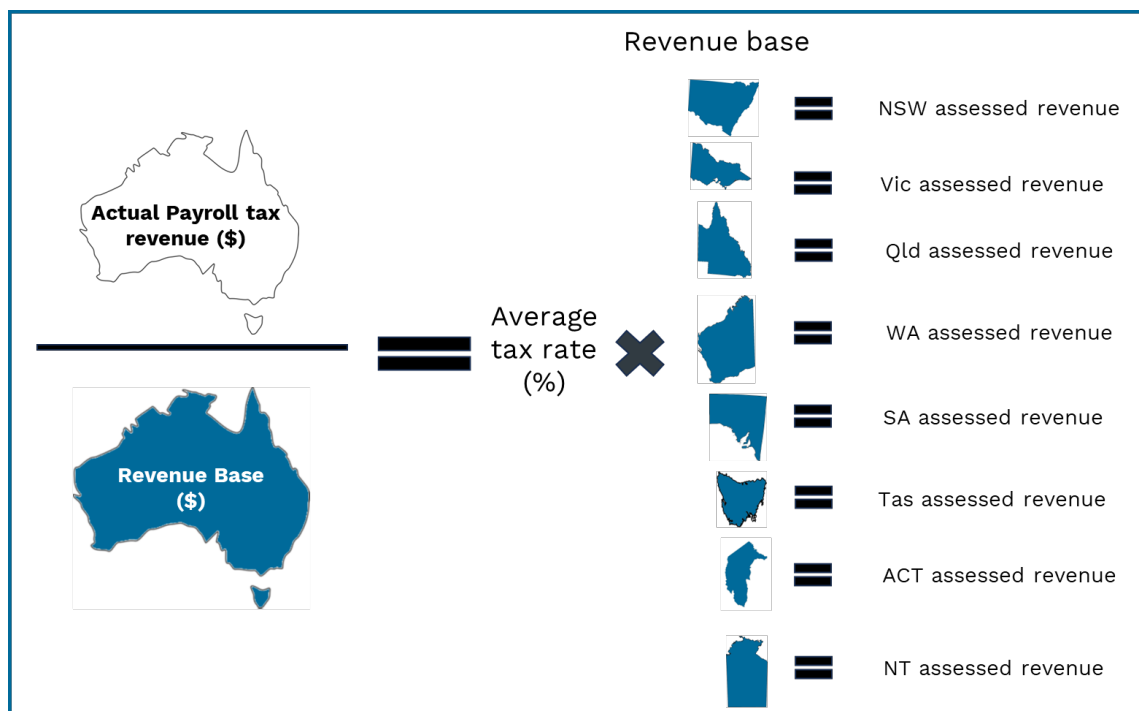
Actual Payroll tax revenue ($)

Revenue Base ($)

Average tax rate (%)

Revenue base

NSW assessed revenue

Vic assessed revenue

Qld assessed revenue

WA assessed revenue

SA assessed revenue

Tas assessed revenue

ACT assessed revenue

NT assessed revenue